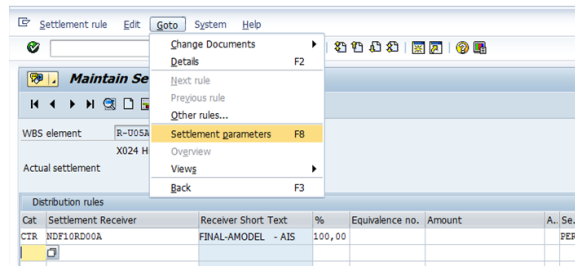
Settlement rule Edit Goto System Help

Change Documents
Details F2
Next rule
Previous rule
Other rules...
Settlement parameters F8
Overview
Views
Back F3

Maintain Se

WBS element R-U05A
X024 H

Actual settlement

Distribution rules

| Cat | Settlement Receiver | Receiver Short Text | % | Equivalence no. | Amount | A.. | Se.. |
|---|---|---|---|---|---|---|---|
| CTR | NDF10RD00A | FINAL-AMODEL - AIS | 100,00 | | | | PER |
| | | | | | | | |